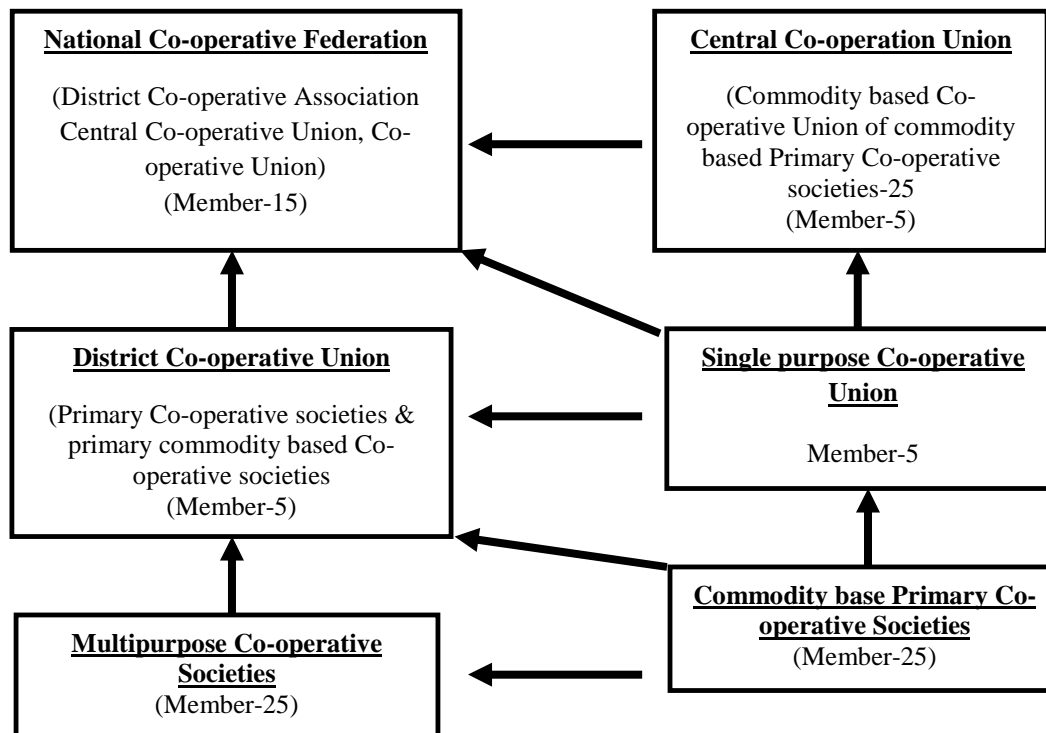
National Co-operative Federation

(District Co-operative Association Central Co-operative Union, Co-operative Union)
(Member-15)

Central Co-operation Union

(Commodity based Co-operative Union of commodity based Primary Co-operative societies-25
(Member-5)

District Co-operative Union

(Primary Co-operative societies & primary commodity based Co-operative societies
(Member-5)

Single purpose Co-operative Union

Member-5

Multipurpose Co-operative Societies
(Member-25)

Commodity base Primary Co-operative Societies
(Member-25)